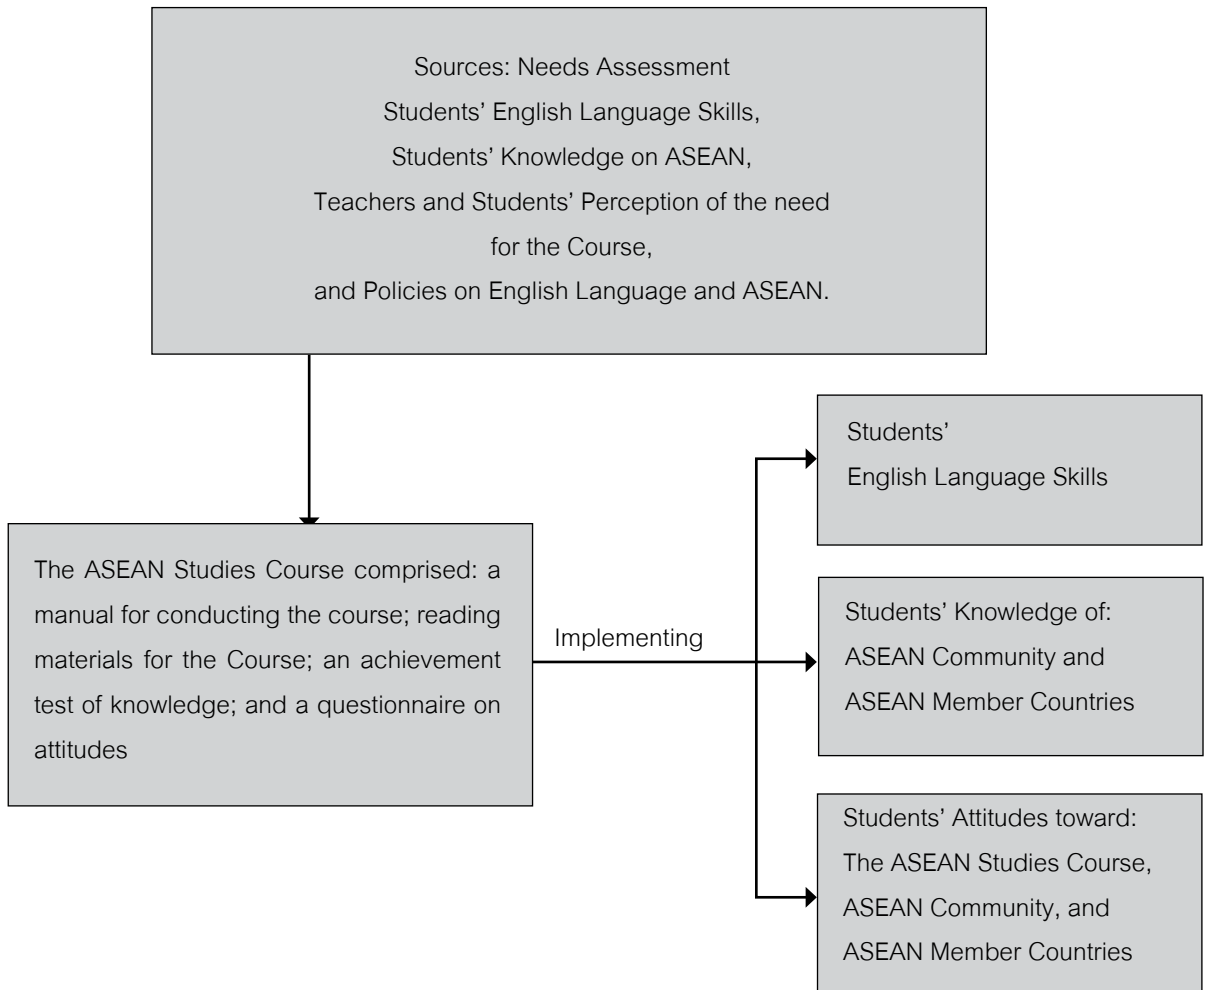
Sources: Needs Assessment
Students' English Language Skills,
Students' Knowledge on ASEAN,
Teachers and Students' Perception of the need for the Course,
and Policies on English Language and ASEAN.

The ASEAN Studies Course comprised: a manual for conducting the course; reading materials for the Course; an achievement test of knowledge; and a questionnaire on attitudes

Implementing

Students'
English Language Skills

Students' Knowledge of:
ASEAN Community and
ASEAN Member Countries

Students' Attitudes toward:
The ASEAN Studies Course,
ASEAN Community, and
ASEAN Member Countries